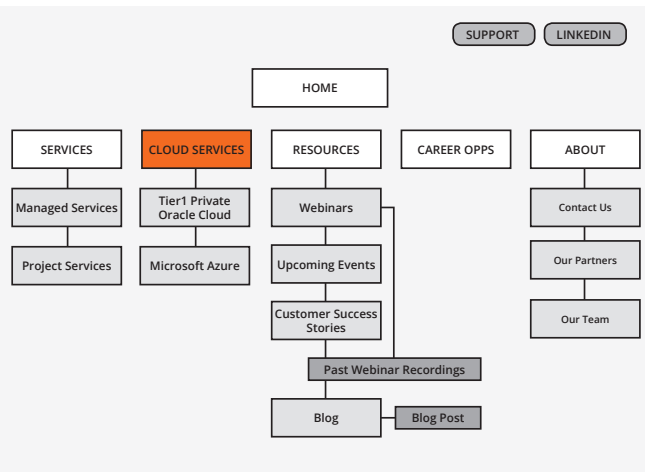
SUPPORT LINKEDIN

HOME

SERVICES

Managed Services

Project Services

CLOUD SERVICES

Tier1 Private Oracle Cloud

Microsoft Azure

RESOURCES

Webinars

Upcoming Events

Customer Success Stories

Past Webinar Recordings

Blog

Blog Post

CAREER OPPS

ABOUT

Contact Us

Our Partners

Our Team